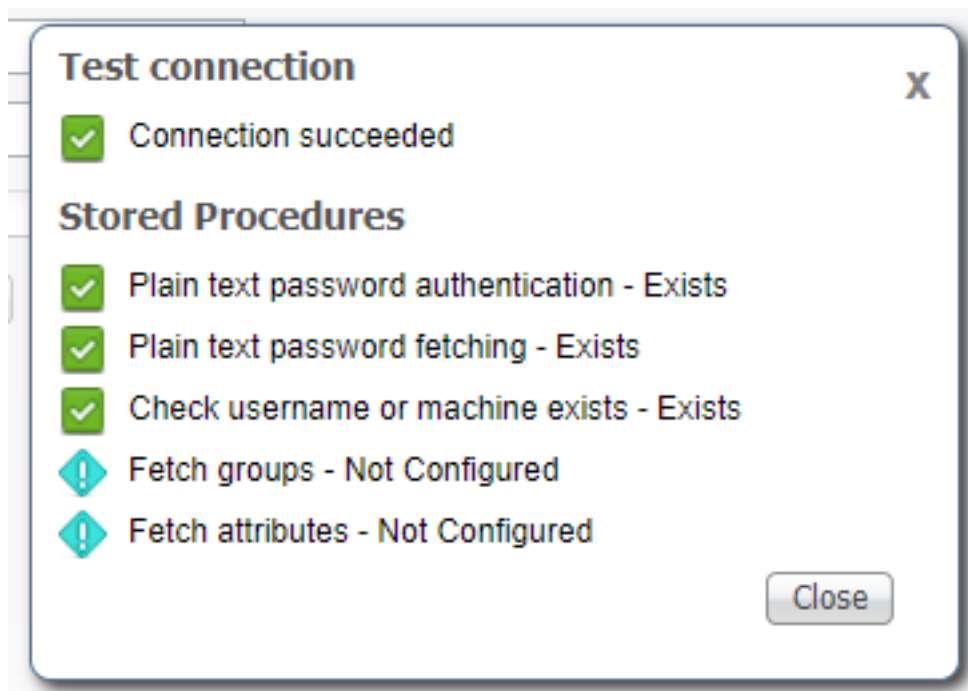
Test connection

X

Connection succeeded

Stored Procedures

Plain text password authentication - Exists

Plain text password fetching - Exists

Check username or machine exists - Exists

Fetch groups - Not Configured

Fetch attributes - Not Configured

Close